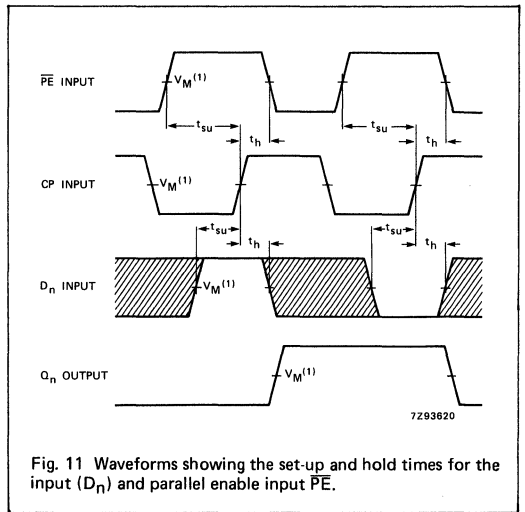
$\overline{PE}$ INPUT

$V_M^{(1)}$

$t_{su}$

$t_h$

$t_{su}$

$t_h$

CP INPUT

$V_M^{(1)}$

$t_{su}$

$t_h$

$t_{su}$

$t_h$

$D_n$ INPUT

$V_M^{(1)}$

$Q_n$ OUTPUT

$V_M^{(1)}$

7Z93620

Fig. 11 Waveforms showing the set-up and hold times for the input ($D_n$) and parallel enable input $\overline{PE}$.